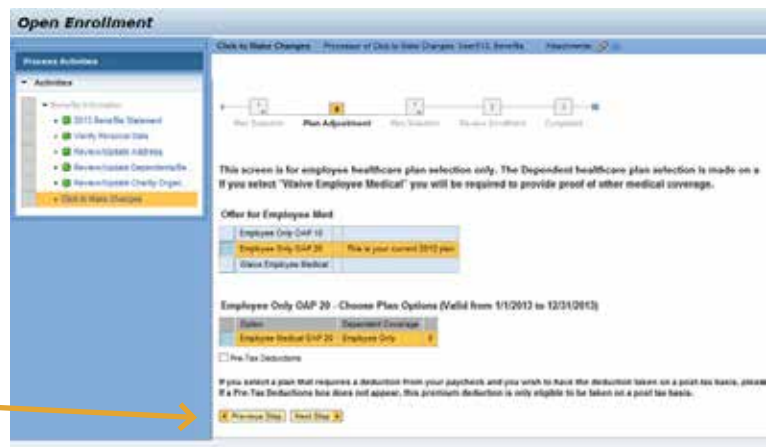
Open Enrollment

Process Activities

Activities

Benefits Information

2013 Benefits Statement

Verify Personal Data

Review/Update Address

Review/Update Dependents/Be

Review/Update Charity Organ

Click to Make Changes

Click to Make Changes   Processor of Click to Make Changes: User012, Benefits   Attachments

Plan Selection   Plan Adjustment   Plan Selection   Review Enrollment   Completed

This screen is for employee healthcare plan selection only. The Dependent healthcare plan selection is made on a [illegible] If you select "Waive Employee Medical" you will be required to provide proof of other medical coverage.

Offer for Employee Med

| Employee Only OAP 10 | |
|---|---|
| Employee Only OAP 20 | This is your current 2012 plan |
| Waive Employee Medical | |

Employee Only OAP 20 - Choose Plan Options (Valid from 1/1/2013 to 12/31/2013)

| Option | Dependent Coverage |
|---|---|
| Employee Medical OAP 20 | Employee Only |

Pre-Tax Deductions

If you select a plan that requires a deduction from your paycheck and you wish to have the deduction taken on a post-tax basis, please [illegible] If a Pre-Tax Deductions box does not appear, this premium deduction is only eligible to be taken on a post-tax basis.

Previous Step   Next Step